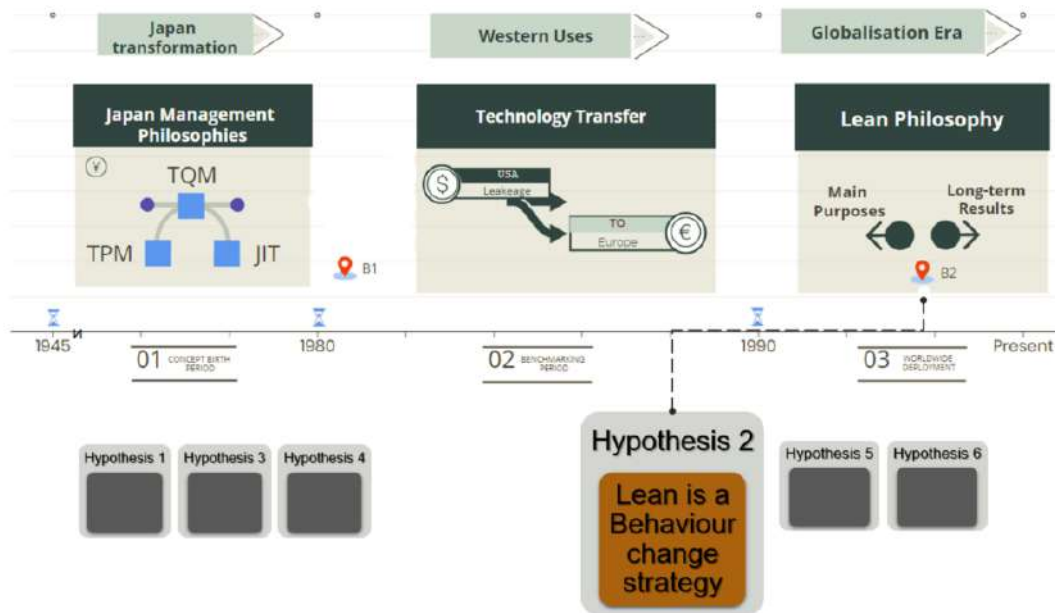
Japan transformation

Western Uses

Globalisation Era

Japan Management Philosophies

TQM

TPM

JIT

B1

Technology Transfer

USA

Leakeage

TO

Europe

Lean Philosophy

Main Purposes

Long-term Results

B2

1945

1980

1990

Present

01 CONCEPT BIRTH PERIOD

02 BENCHMARKING PERIOD

03 WORLDWIDE DEPLOYMENT

Hypothesis 1

Hypothesis 3

Hypothesis 4

Hypothesis 2

Lean is a Behaviour change strategy

Hypothesis 5

Hypothesis 6